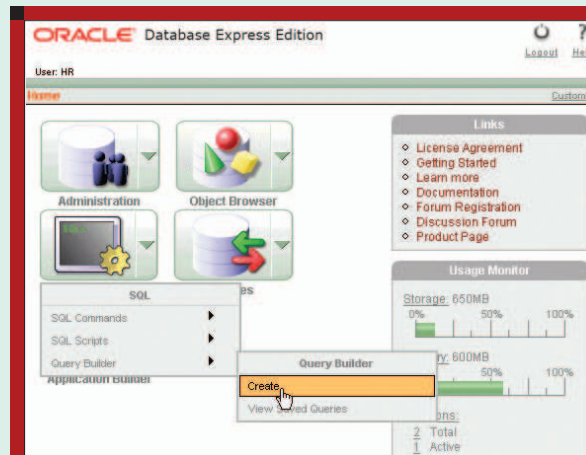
ORACLE Database Express Edition

Logout He

User: HR

Home

Custom

Administration

Object Browser

SQL

SQL Commands

SQL Scripts

Query Builder

es

Application Builder

Query Builder

Create

View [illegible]ed Queries

Links

License Agreement
Getting Started
Learn more
Documentation
Forum Registration
Discussion Forum
Product Page

Usage Monitor

Storage: 650MB

0% 50% 100%

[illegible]ry: 600MB

0% 50% 100%

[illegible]ions:

2 Total
1 Active